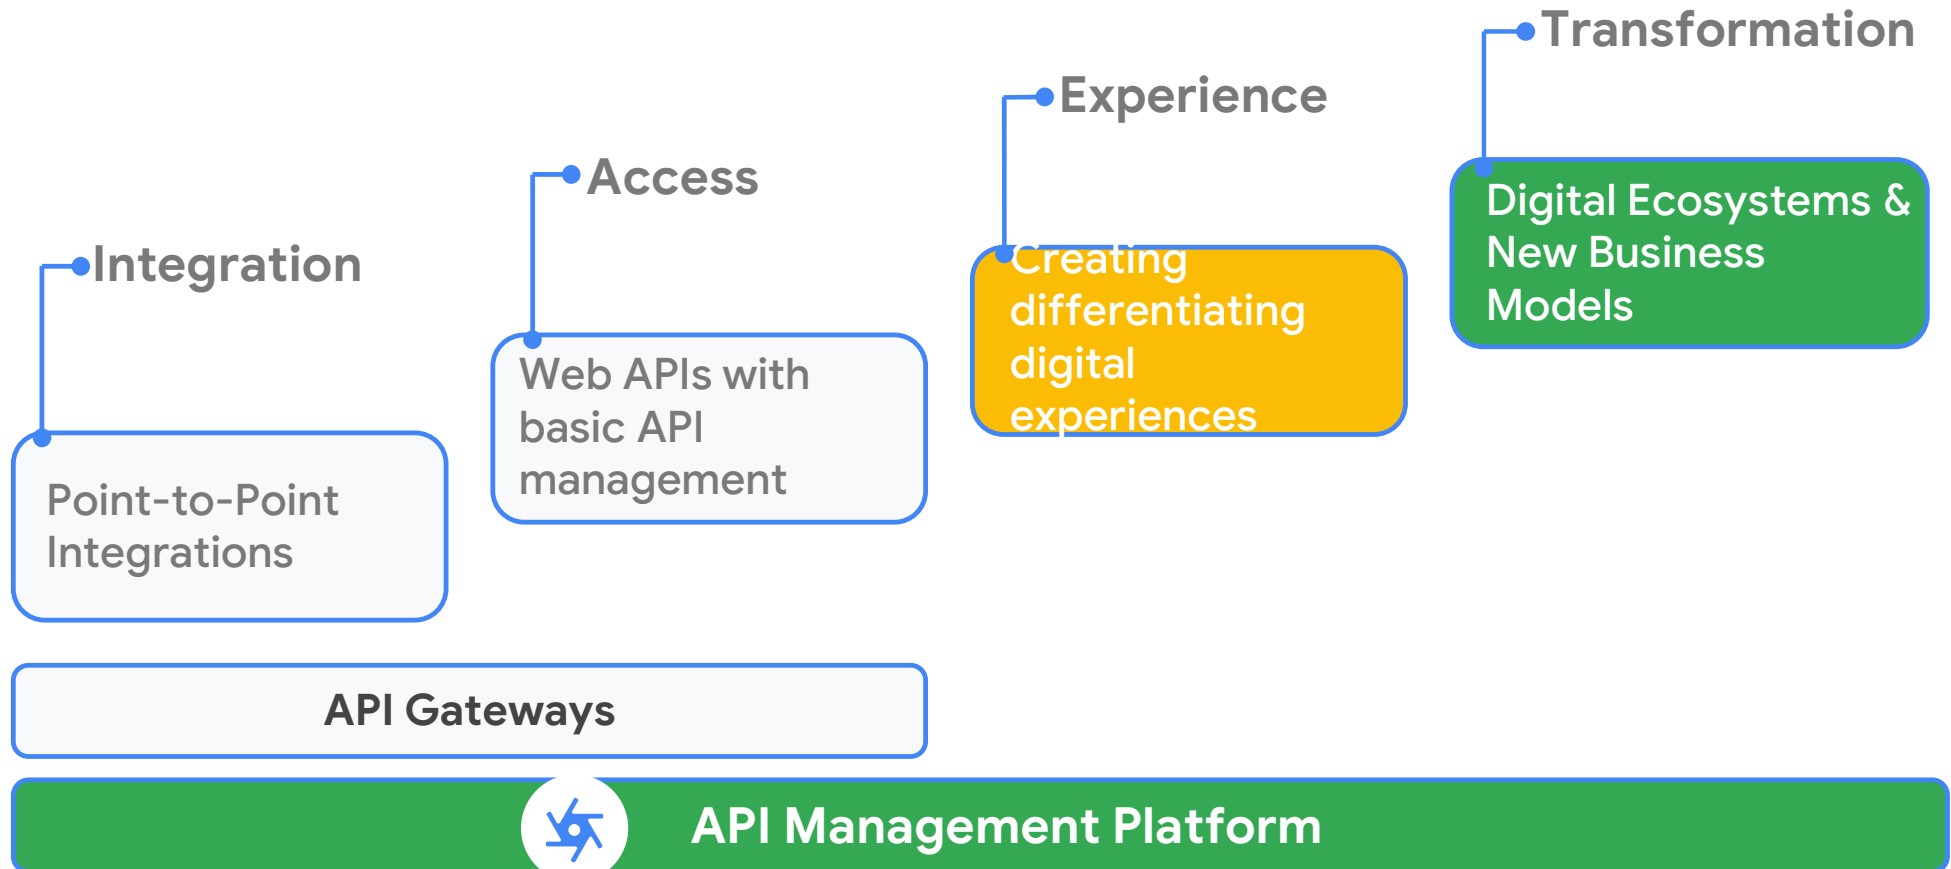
Transformation

Experience

Access

Integration

Digital Ecosystems & New Business Models

Creating differentiating digital experiences

Web APIs with basic API management

Point-to-Point Integrations

API Gateways

API Management Platform